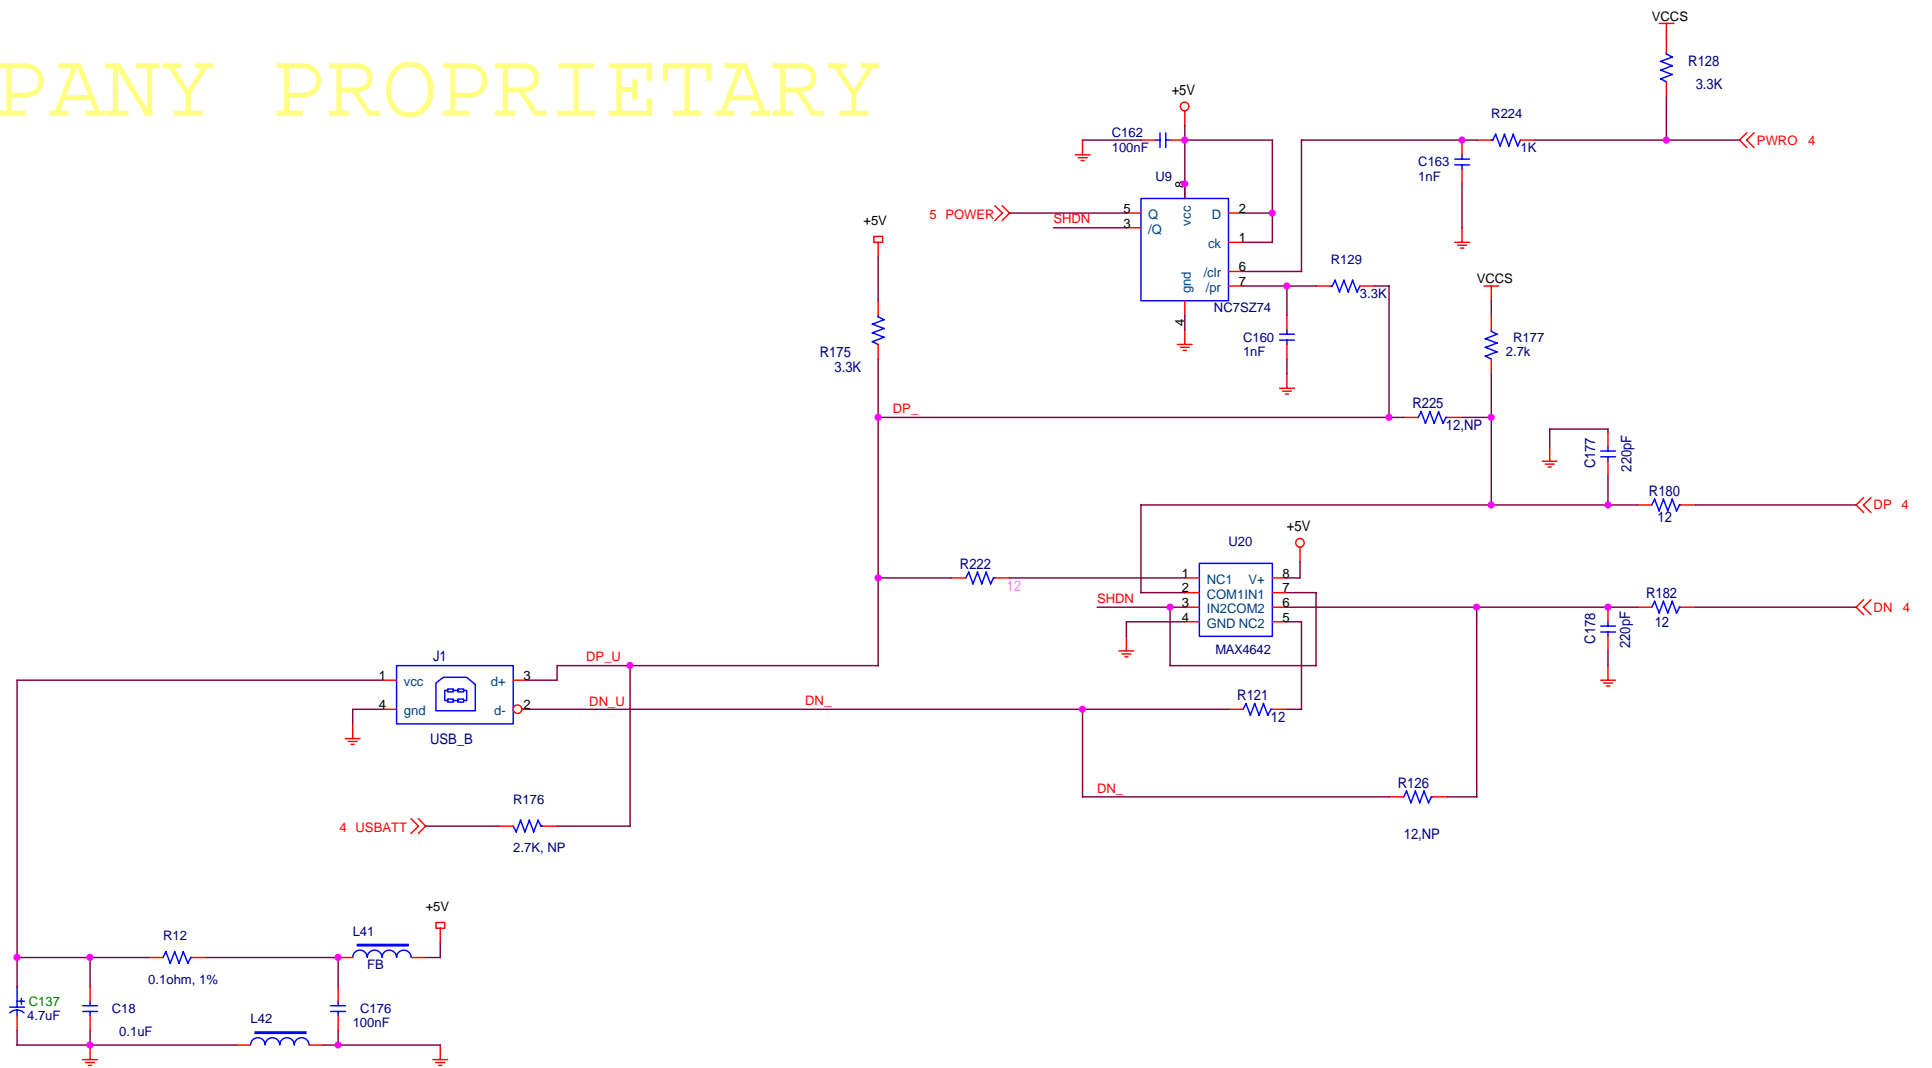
PANY PROPRIETARY

VCCS
R128
3.3K
+5V
C162
100nF
R224
1K
PWRO 4
C163
1nF
U9
8
5 POWER
SHDN
5
3
Q
/Q
vcc
D
ck
2
1
6
7
/clr
/pr
gnd
4
NC7SZ74
R129
3.3K
VCCS
+5V
R175
3.3K
C160
1nF
R177
2.7k
DP_
R225
12,NP
C177
220pF
R180
12
DP 4
U20
+5V
R222
12
1
2
3
4
NC1
COM1
IN2
GND
V+
IN1
COM2
NC2
8
7
6
5
SHDN
MAX4642
R182
12
DN 4
C178
220pF
J1
DP_U
1
vcc
d+
3
4
gnd
d-
2
USB_B
DN_U
DN_
R121
12
DN_
R126
12,NP
4 USBATT
R176
2.7K, NP
+5V
R12
0.1ohm, 1%
L41
FB
C137
4.7uF
C18
0.1uF
L42
C176
100nF